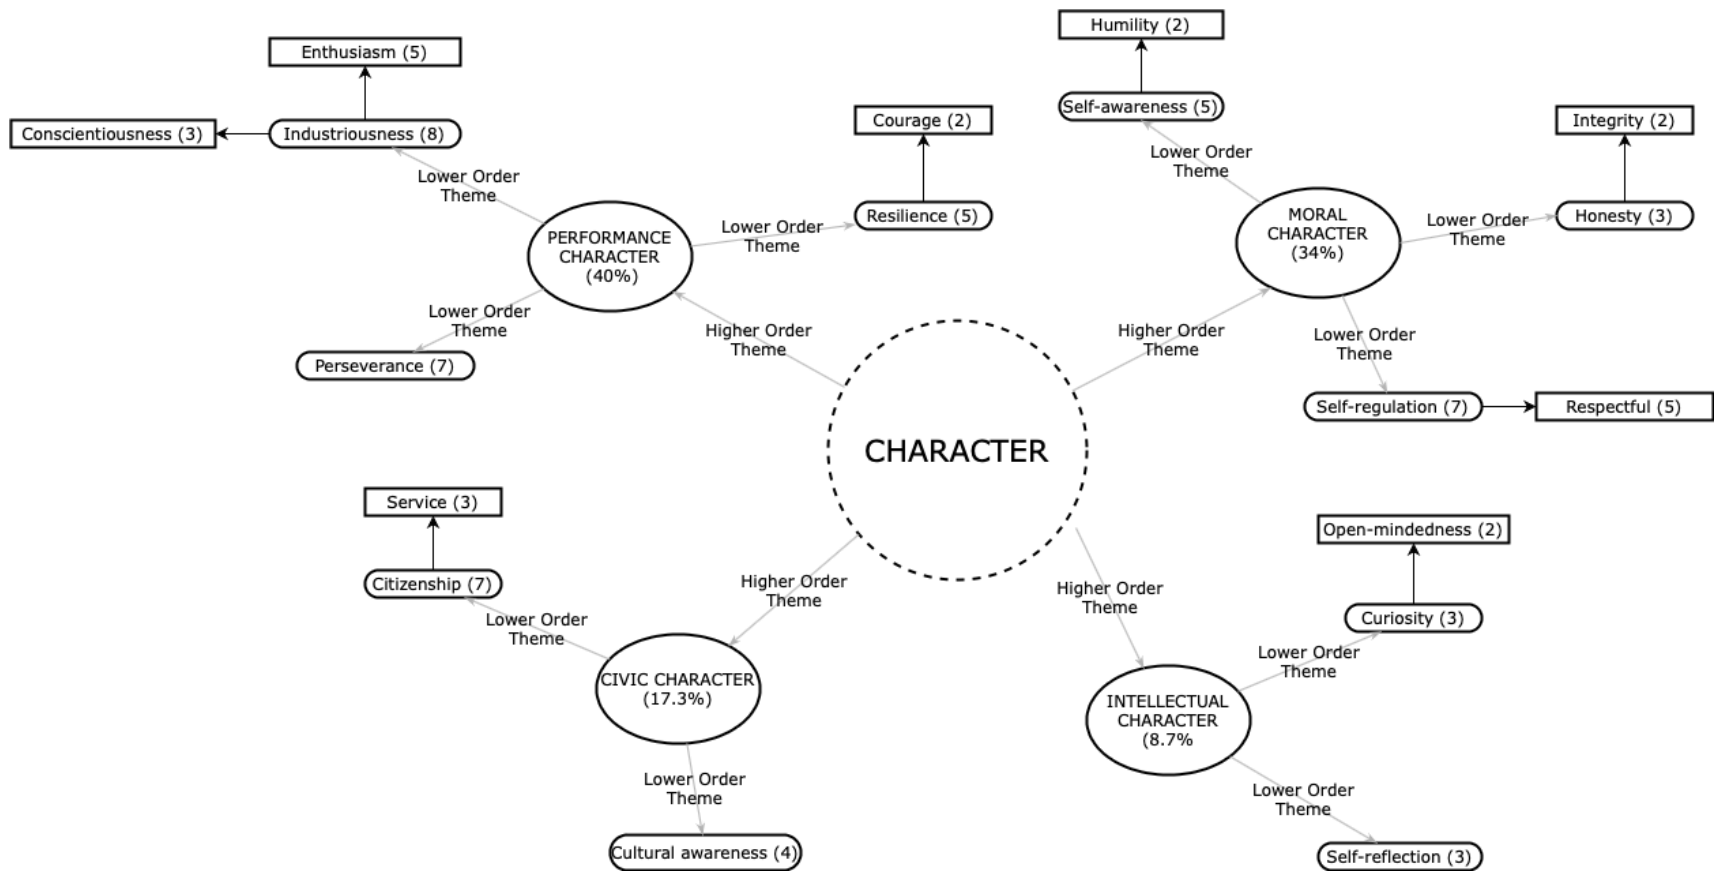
Humility (2)

Enthusiasm (5)

Self-awareness (5)

Courage (2)

Integrity (2)

Conscientiousness (3)

Industriousness (8)

Lower Order Theme

Lower Order Theme

Lower Order Theme

MORAL CHARACTER (34%)

Lower Order Theme

Honesty (3)

PERFORMANCE CHARACTER (40%)

Resilience (5)

Lower Order Theme

Lower Order Theme

Higher Order Theme

Higher Order Theme

Lower Order Theme

Perseverance (7)

Self-regulation (7)

Respectful (5)

CHARACTER

Service (3)

Open-mindedness (2)

Citizenship (7)

Higher Order Theme

Higher Order Theme

Curiosity (3)

Lower Order Theme

Lower Order Theme

CIVIC CHARACTER (17.3%)

INTELLECTUAL CHARACTER (8.7%

Lower Order Theme

Lower Order Theme

Cultural awareness (4)

Self-reflection (3)